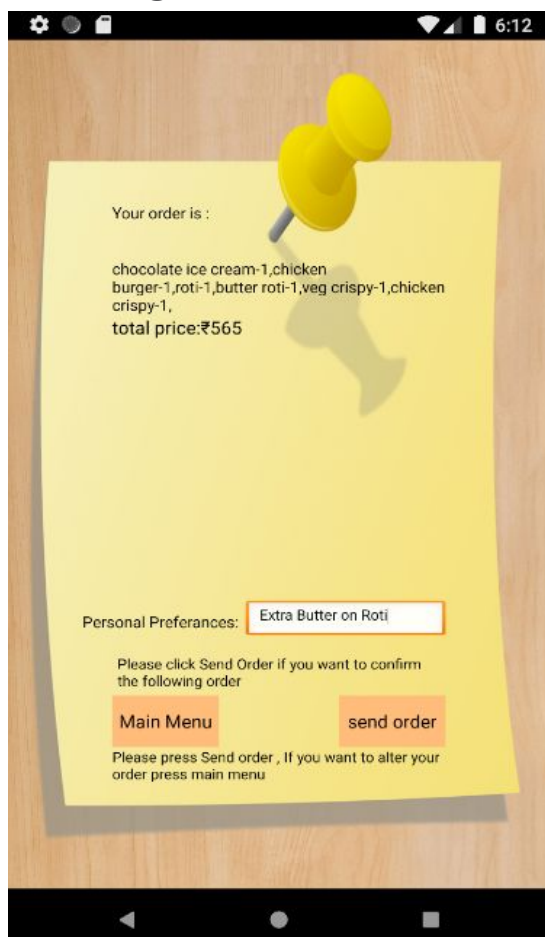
6:12

Your order is :

chocolate ice cream-1,chicken burger-1,roti-1,butter roti-1,veg crispy-1,chicken crispy-1,

total price:₹565

Personal Preferances: Extra Butter on Roti

Please click Send Order if you want to confirm the following order

Main Menu

send order

Please press Send order , If you want to alter your order press main menu